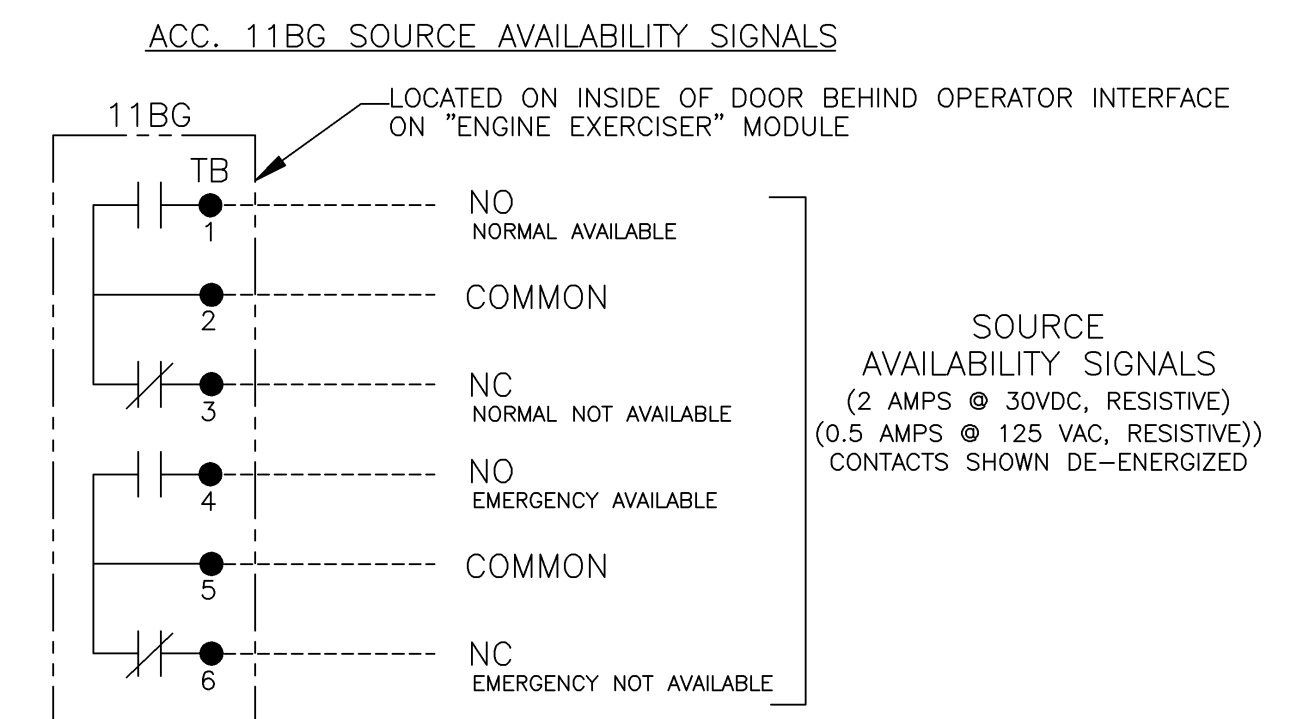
ACC. 11BG SOURCE AVAILABILITY SIGNALS

11BG

LOCATED ON INSIDE OF DOOR BEHIND OPERATOR INTERFACE ON "ENGINE EXERCISER" MODULE

TB

1

NO
NORMAL AVAILABLE

2

COMMON

3

NC
NORMAL NOT AVAILABLE

4

NO
EMERGENCY AVAILABLE

5

COMMON

6

NC
EMERGENCY NOT AVAILABLE

SOURCE
AVAILABILITY SIGNALS
(2 AMPS @ 30VDC, RESISTIVE)
(0.5 AMPS @ 125 VAC, RESISTIVE))
CONTACTS SHOWN DE-ENERGIZED